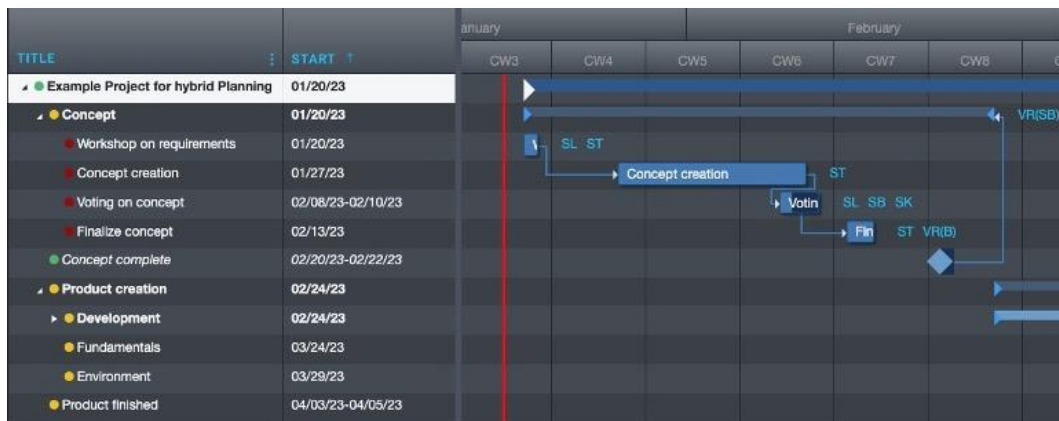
| TITLE | START ↑ |
|---|---|
| Example Project for hybrid Planning | 01/20/23 |
| Concept | 01/20/23 |
| Workshop on requirements | 01/20/23 |
| Concept creation | 01/27/23 |
| Voting on concept | 02/08/23-02/10/23 |
| Finalize concept | 02/13/23 |
| Concept complete | 02/20/23-02/22/23 |
| Product creation | 02/24/23 |
| Development | 02/24/23 |
| Fundamentals | 03/24/23 |
| Environment | 03/29/23 |
| Product finished | 04/03/23-04/05/23 |

anuary
February

CW3 CW4 CW5 CW6 CW7 CW8

VR(SB)
SL ST
Concept creation
ST
Votin SL SB SK
Fin ST VR(B)